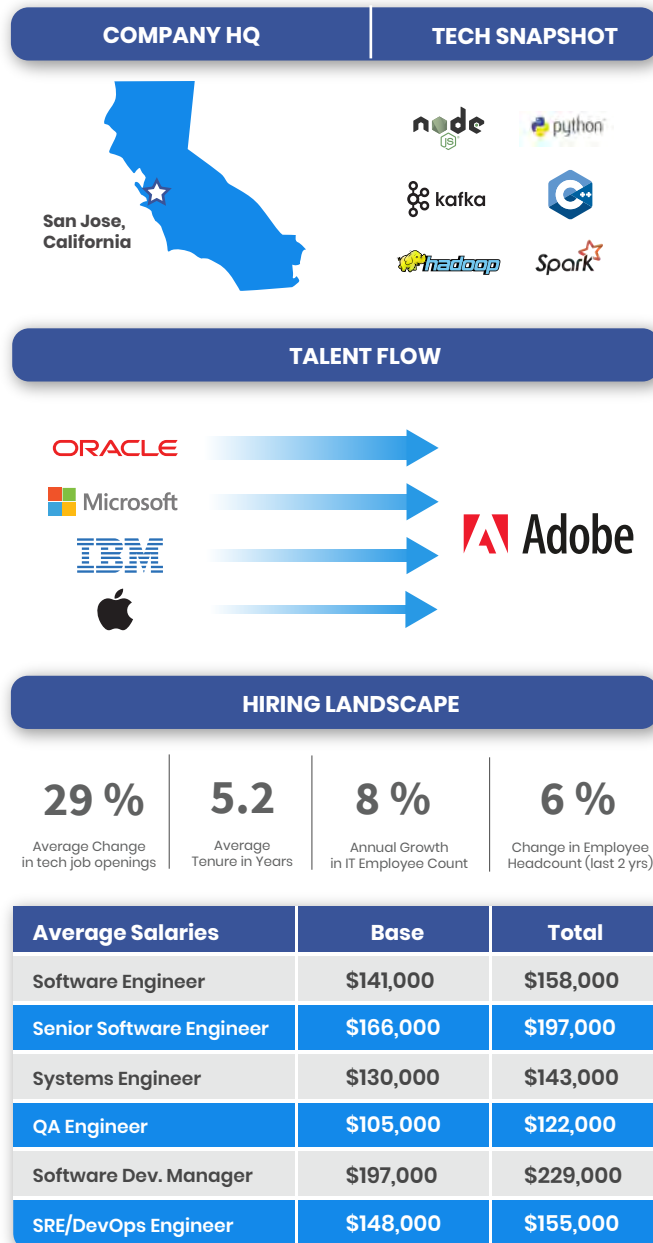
COMPANY HQ

TECH SNAPSHOT

San Jose, California

node JS

python

kafka

C++

hadoop

Spark

TALENT FLOW

ORACLE

Microsoft

IBM

Adobe

HIRING LANDSCAPE

29 %
Average Change in tech job openings

5.2
Average Tenure in Years

8 %
Annual Growth in IT Employee Count

6 %
Change in Employee Headcount (last 2 yrs)

| Average Salaries | Base | Total |
|---|---|---|
| Software Engineer | \$141,000 | \$158,000 |
| Senior Software Engineer | \$166,000 | \$197,000 |
| Systems Engineer | \$130,000 | \$143,000 |
| QA Engineer | \$105,000 | \$122,000 |
| Software Dev. Manager | \$197,000 | \$229,000 |
| SRE/DevOps Engineer | \$148,000 | \$155,000 |